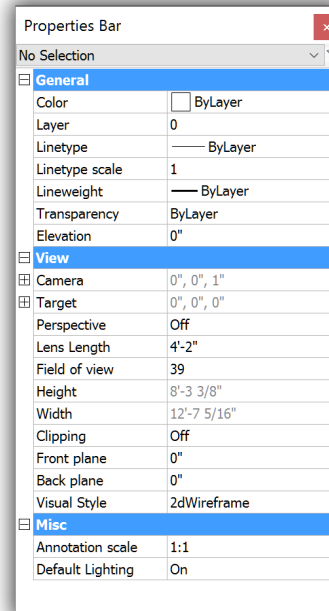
Properties Bar

No Selection

| General | |
|---|---|
| Color | ByLayer |
| Layer | 0 |
| Linetype | ByLayer |
| Linetype scale | 1 |
| Lineweight | ByLayer |
| Transparency | ByLayer |
| Elevation | 0" |

| View | |
|---|---|
| Camera | 0", 0", 1" |
| Target | 0", 0", 0" |
| Perspective | Off |
| Lens Length | 4'-2" |
| Field of view | 39 |
| Height | 8'-3 3/8" |
| Width | 12'-7 5/16" |
| Clipping | Off |
| Front plane | 0" |
| Back plane | 0" |
| Visual Style | 2dWireframe |

| Misc | |
|---|---|
| Annotation scale | 1:1 |
| Default Lighting | On |